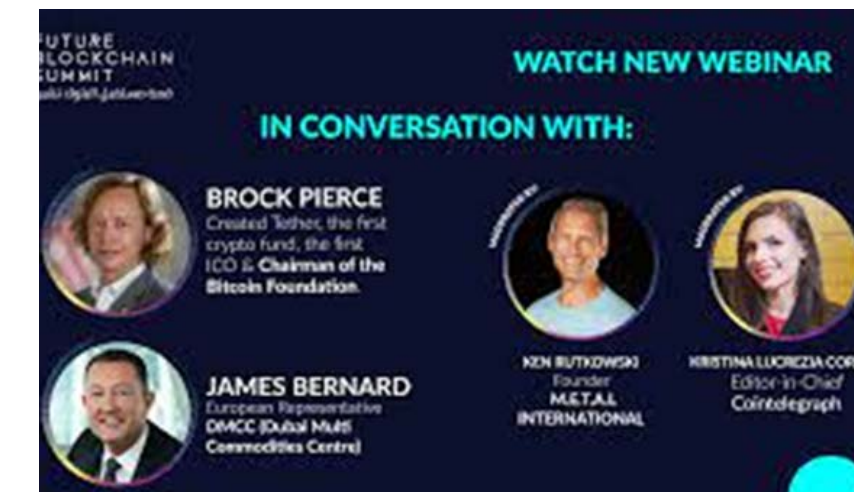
FUTURE BLOCKCHAIN SUMMIT
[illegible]

WATCH NEW WEBINAR

IN CONVERSATION WITH:

BROCK PIERCE
Created Tether, the first crypto fund, the first ICO & Chairman of the Bitcoin Foundation.

JAMES BERNARD
European Representative
DMCC (Dubai Multi Commodities Centre)

MODERATED BY
KEN RUTKOWSKI
Founder
M.E.T.A.L INTERNATIONAL

MODERATED BY
KRISTINA LUCREZIA COR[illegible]
Editor-in-Chief
Cointelegraph